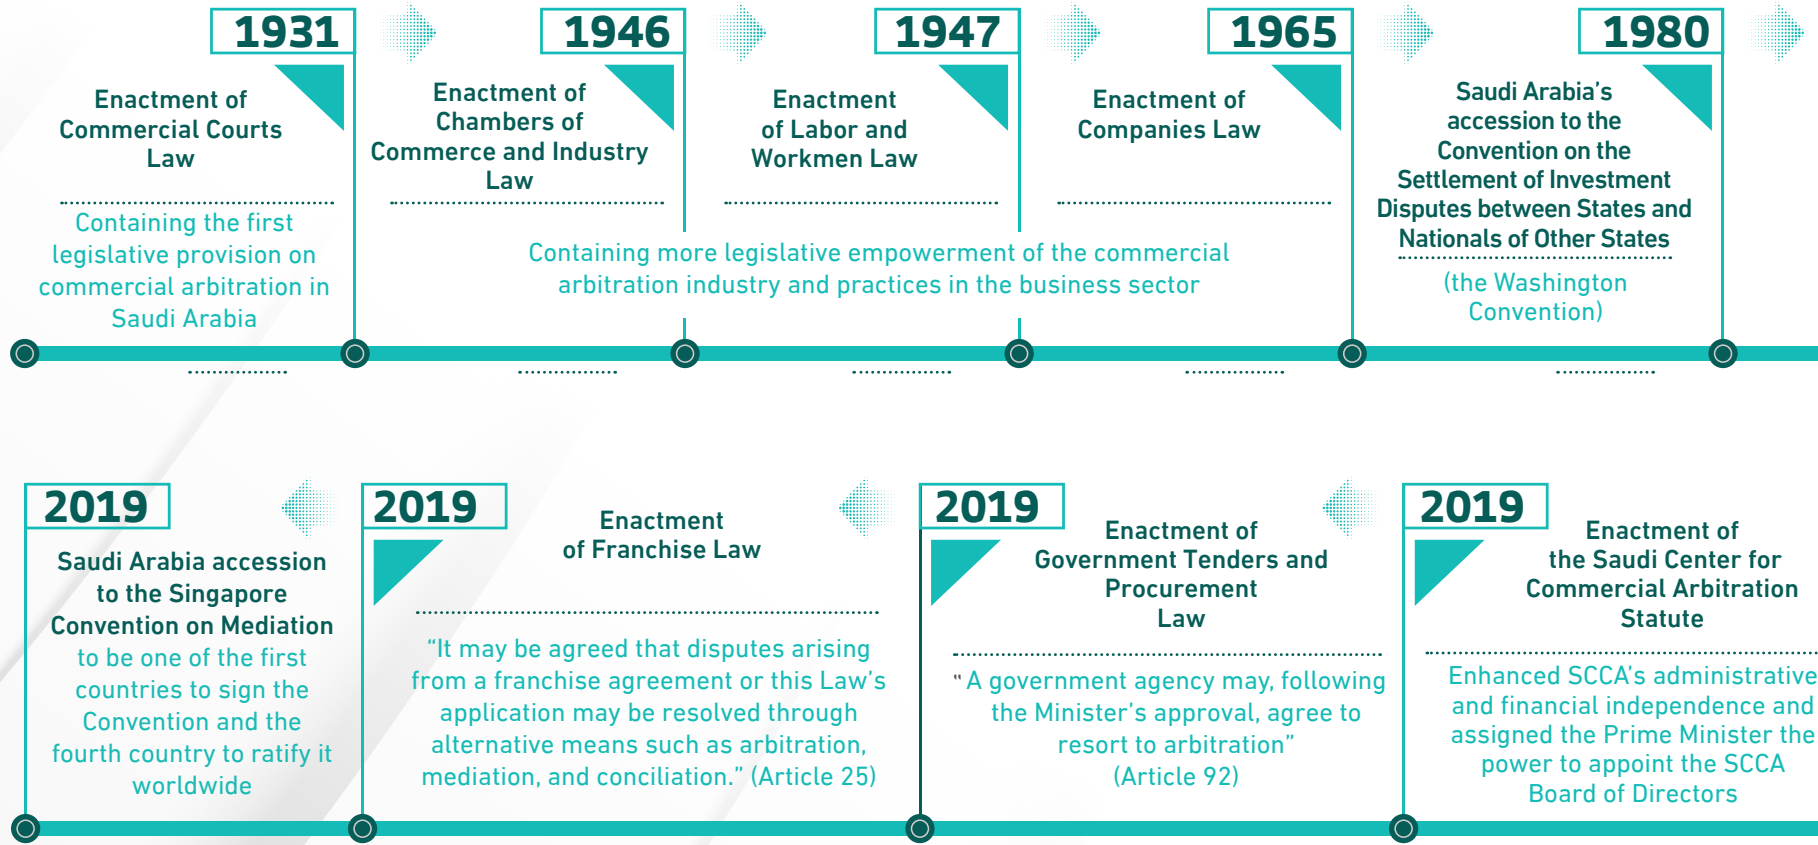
1931

Enactment of Commercial Courts Law

Containing the first legislative provision on commercial arbitration in Saudi Arabia

1946

Enactment of Chambers of Commerce and Industry Law

1947

Enactment of Labor and Workmen Law

1965

Enactment of Companies Law

Containing more legislative empowerment of the commercial arbitration industry and practices in the business sector

1980

Saudi Arabia's accession to the Convention on the Settlement of Investment Disputes between States and Nationals of Other States

(the Washington Convention)

2019

Saudi Arabia accession to the Singapore Convention on Mediation to be one of the first countries to sign the Convention and the fourth country to ratify it worldwide

2019

Enactment of Franchise Law

"It may be agreed that disputes arising from a franchise agreement or this Law's application may be resolved through alternative means such as arbitration, mediation, and conciliation." (Article 25)

2019

Enactment of Government Tenders and Procurement Law

" A government agency may, following the Minister's approval, agree to resort to arbitration" (Article 92)

2019

Enactment of the Saudi Center for Commercial Arbitration Statute

Enhanced SCCA's administrative and financial independence and assigned the Prime Minister the power to appoint the SCCA Board of Directors